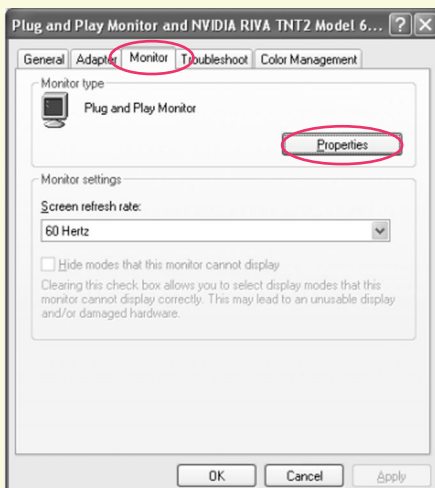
Plug and Play Monitor and NVIDIA RIVA TNT2 Model 6... ? X

General Adapter Monitor Troubleshoot Color Management

Monitor type

Plug and Play Monitor

Properties

Monitor settings

Screen refresh rate:

60 Hertz

Hide modes that this monitor cannot display

Clearing this check box allows you to select display modes that this monitor cannot display correctly. This may lead to an unusable display and/or damaged hardware.

OK Cancel Apply